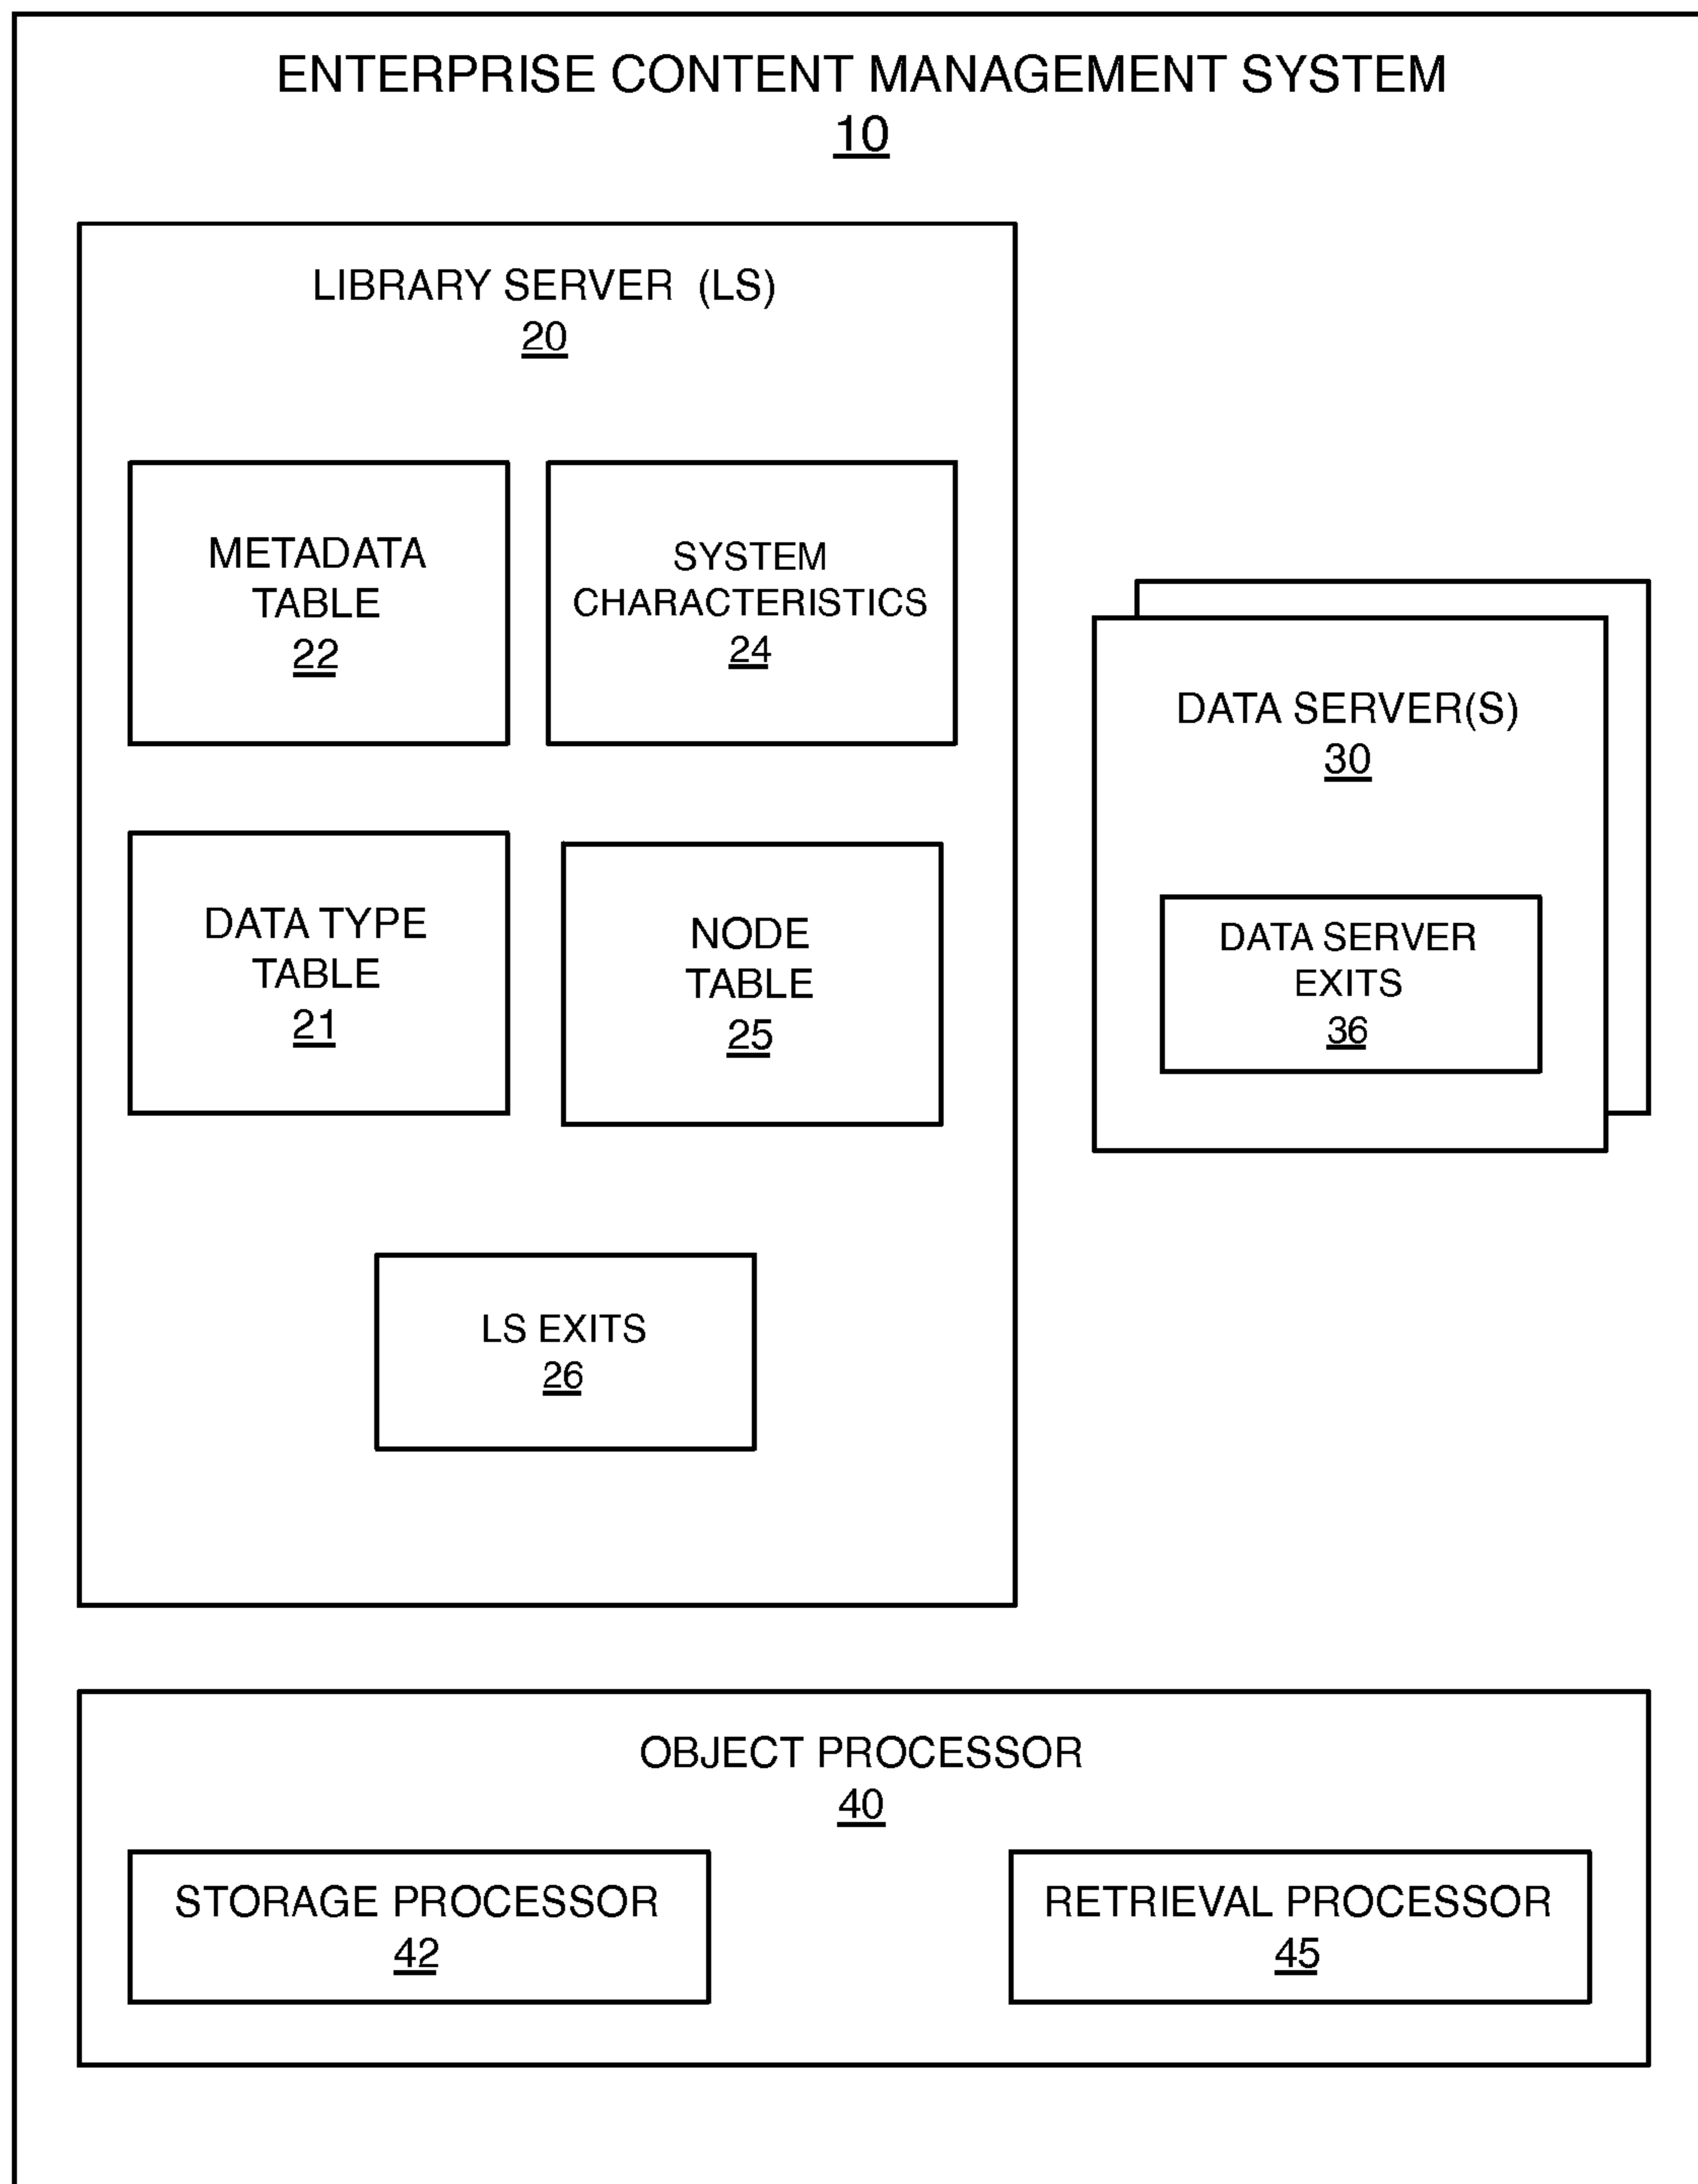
ENTERPRISE CONTENT MANAGEMENT SYSTEM
10

LIBRARY SERVER (LS)
20

METADATA TABLE
22

SYSTEM CHARACTERISTICS
24

DATA TYPE TABLE
21

NODE TABLE
25

LS EXITS
26

DATA SERVER(S)
30

DATA SERVER EXITS
36

OBJECT PROCESSOR
40

STORAGE PROCESSOR
42

RETRIEVAL PROCESSOR
45